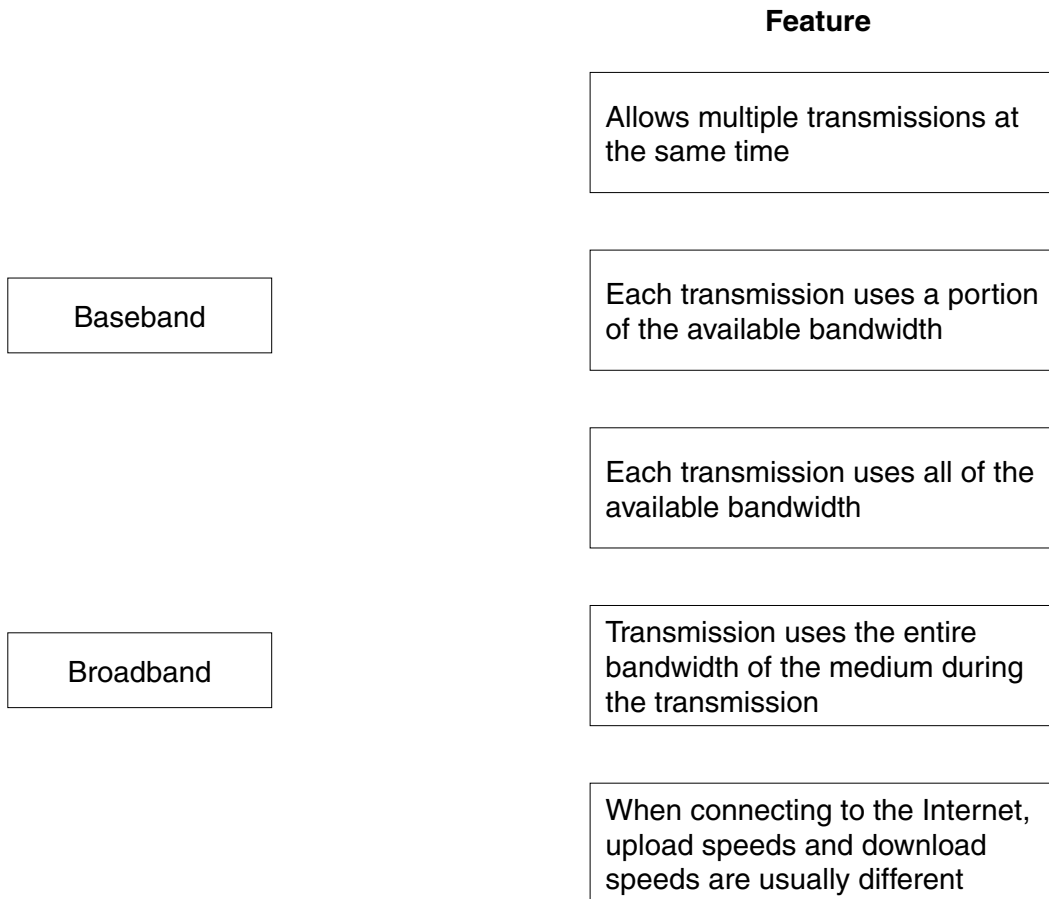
Feature

Allows multiple transmissions at the same time

Baseband

Each transmission uses a portion of the available bandwidth

Each transmission uses all of the available bandwidth

Broadband

Transmission uses the entire bandwidth of the medium during the transmission

When connecting to the Internet, upload speeds and download speeds are usually different